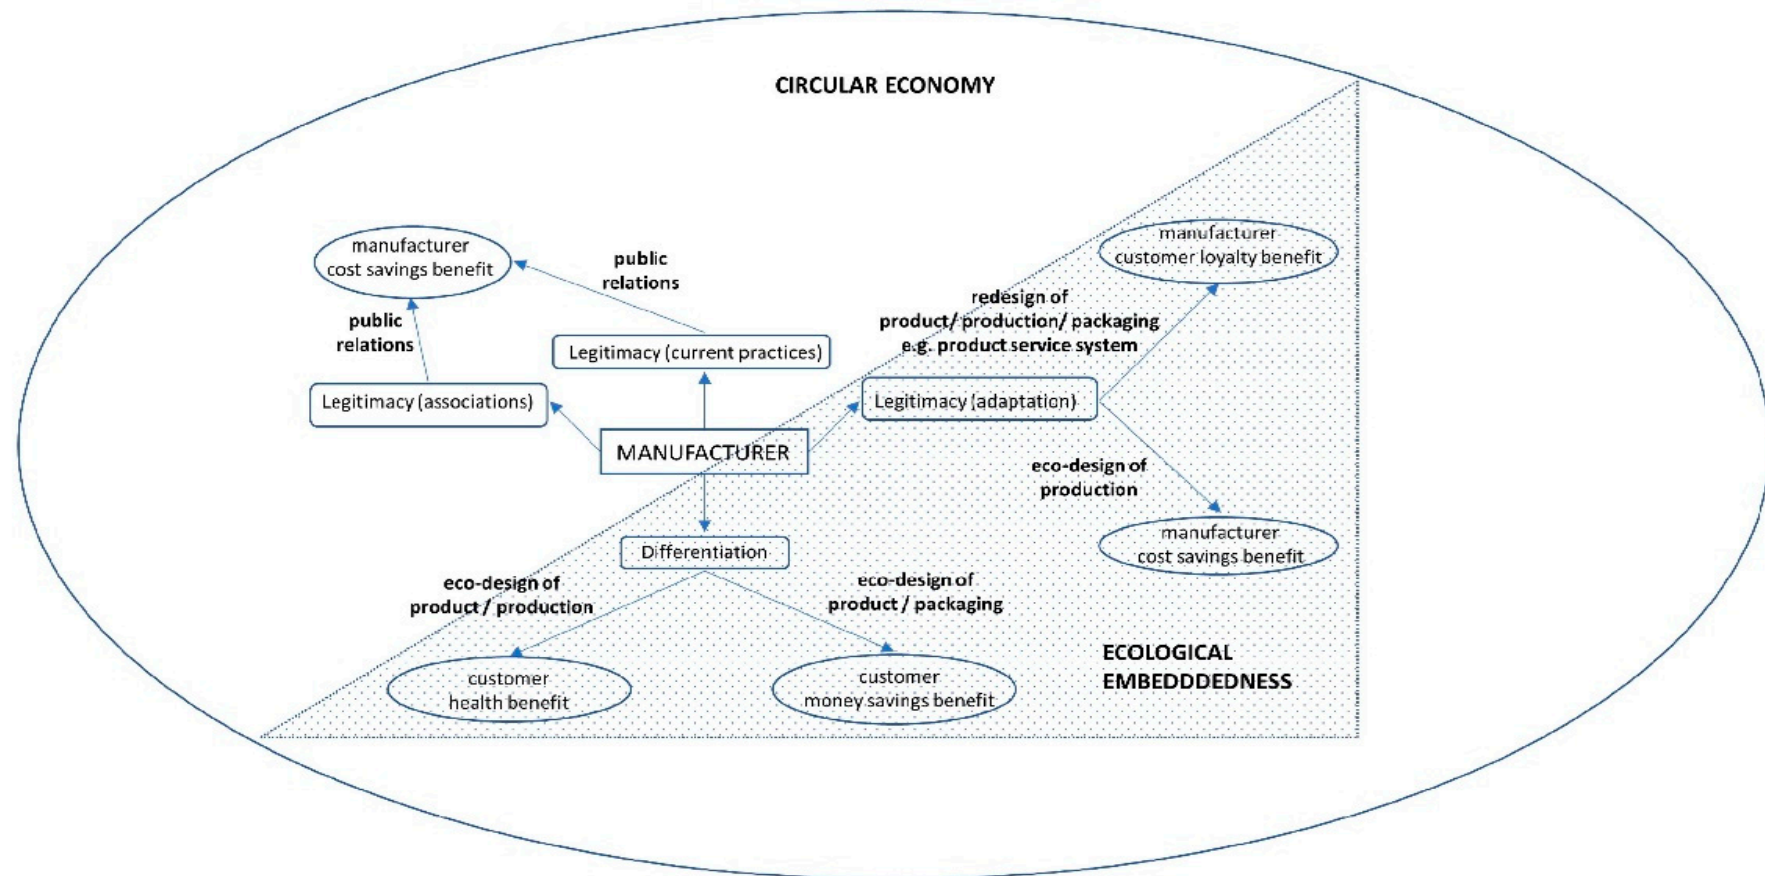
CIRCULAR ECONOMY

manufacturer cost savings benefit

public relations

public relations

Legitimacy (current practices)

Legitimacy (associations)

MANUFACTURER

manufacturer customer loyalty benefit

redesign of product/ production/ packaging e.g. product service system

Legitimacy (adaptation)

eco-design of production

manufacturer cost savings benefit

Differentiation

eco-design of product / production

eco-design of product / packaging

customer health benefit

customer money savings benefit

ECOLOGICAL EMBEDDDEDNESS